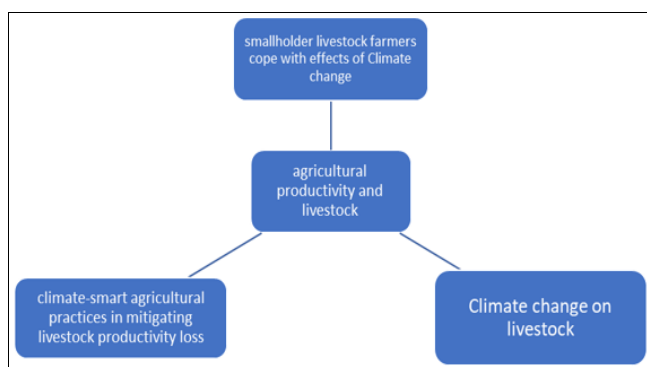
smallholder livestock farmers cope with effects of Climate change

agricultural productivity and livestock

climate-smart agricultural practices in mitigating livestock productivity loss

Climate change on livestock